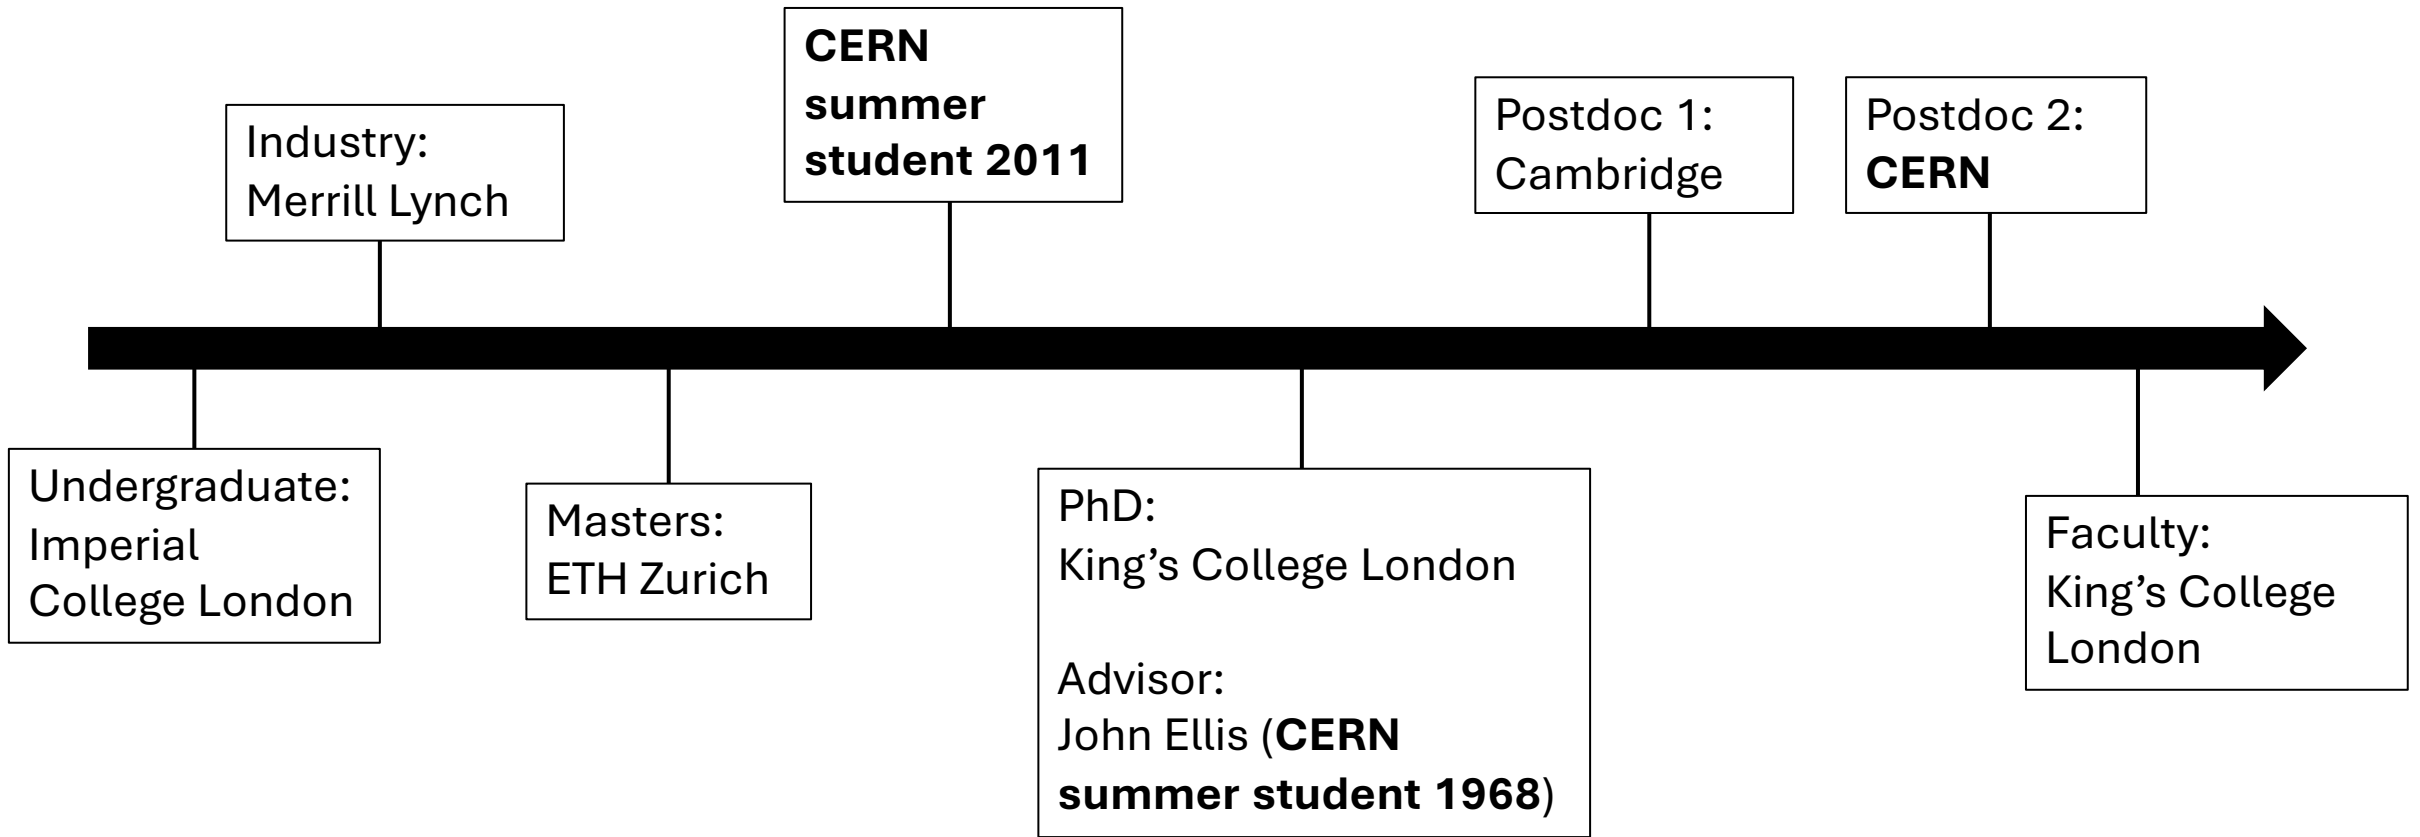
Undergraduate: Imperial College London

Industry: Merrill Lynch

Masters: ETH Zurich

CERN summer student 2011

PhD: King’s College London

Advisor: John Ellis (CERN summer student 1968)

Postdoc 1: Cambridge

Postdoc 2: CERN

Faculty: King’s College London